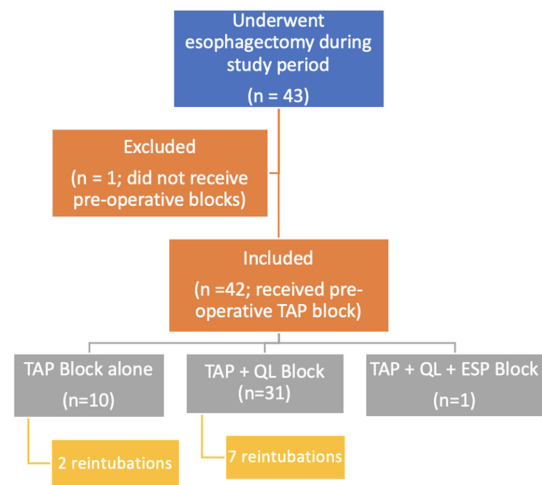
Underwent esophagectomy during study period

(n = 43)

Excluded

(n = 1; did not receive pre-operative blocks)

Included

(n =42; received pre-operative TAP block)

TAP Block alone

(n=10)

TAP + QL Block

(n=31)

TAP + QL + ESP Block

(n=1)

2 reintubations

7 reintubations